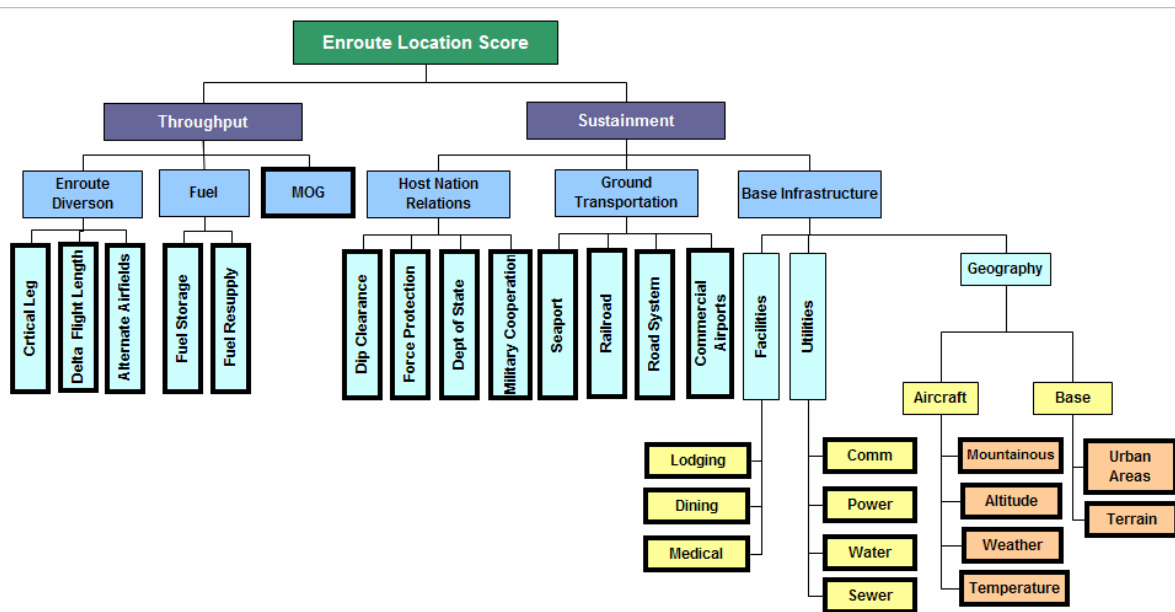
Enroute Location Score

Throughput

Sustainment

Enroute Diverson

Fuel

MOG

Host Nation Relations

Ground Transportation

Base Infrastructure

Crtical Leg

Delta Flight Length

Alternate Airfields

Fuel Storage

Fuel Resupply

Dip Clearance

Force Protection

Dept of State

Military Cooperation

Seaport

Railroad

Road System

Commercial Airports

Facilities

Utilities

Geography

Aircraft

Base

Lodging

Dining

Medical

Comm

Power

Water

Sewer

Mountainous

Altitude

Weather

Temperature

Urban Areas

Terrain